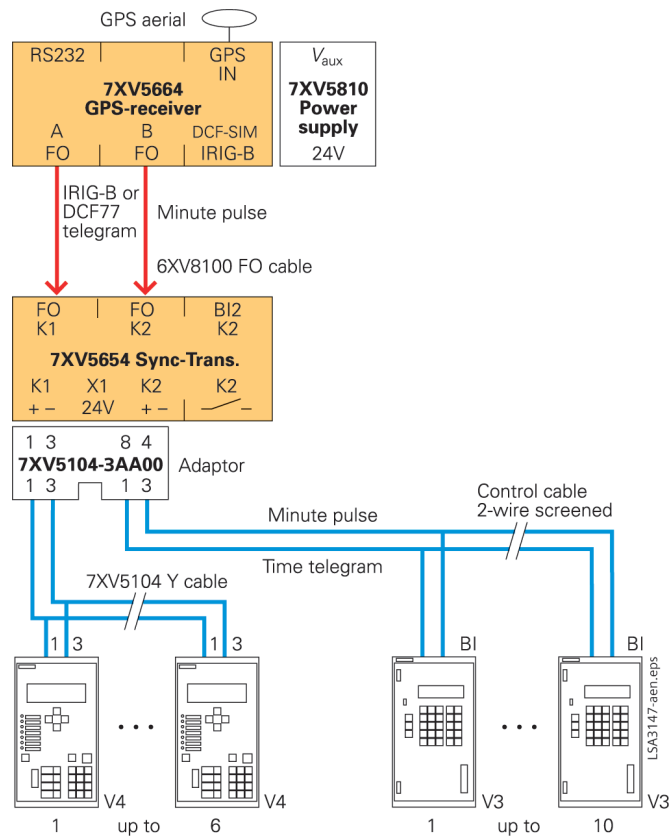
GPS aerial

RS232

GPS IN

7XV5664 GPS-receiver

A FO

B FO

DCF-SIM IRIG-B

$V_{aux}$

7XV5810 Power supply

24V

IRIG-B or DCF77 telegram

Minute pulse

6XV8100 FO cable

FO K1

FO K2

BI2 K2

7XV5654 Sync-Trans.

K1 + –

X1 24V

K2 + –

K2 –

1 3

8 4

7XV5104-3AA00

Adaptor

1 3

1 3

Control cable 2-wire screened

Minute pulse

Time telegram

7XV5104 Y cable

1 3

1 3

BI

BI

LSA3147-aen.eps

V4

V4

V3

V3

1 up to 6

1 up to 10